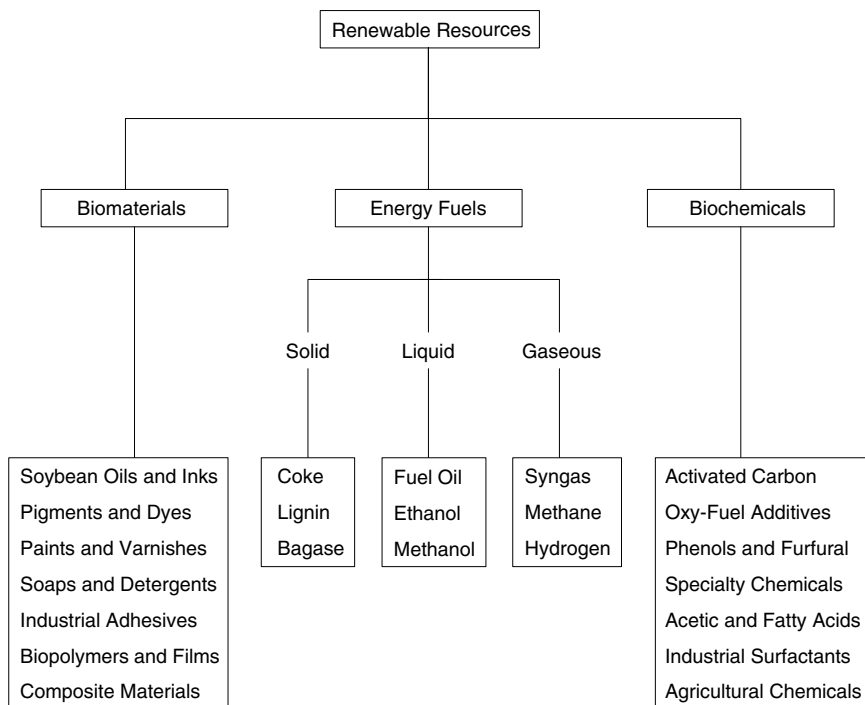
Renewable Resources

Biomaterials

Energy Fuels

Biochemicals

Solid

Liquid

Gaseous

Soybean Oils and Inks
Pigments and Dyes
Paints and Varnishes
Soaps and Detergents
Industrial Adhesives
Biopolymers and Films
Composite Materials

Coke
Lignin
Bagase

Fuel Oil
Ethanol
Methanol

Syngas
Methane
Hydrogen

Activated Carbon
Oxy-Fuel Additives
Phenols and Furfural
Specialty Chemicals
Acetic and Fatty Acids
Industrial Surfactants
Agricultural Chemicals